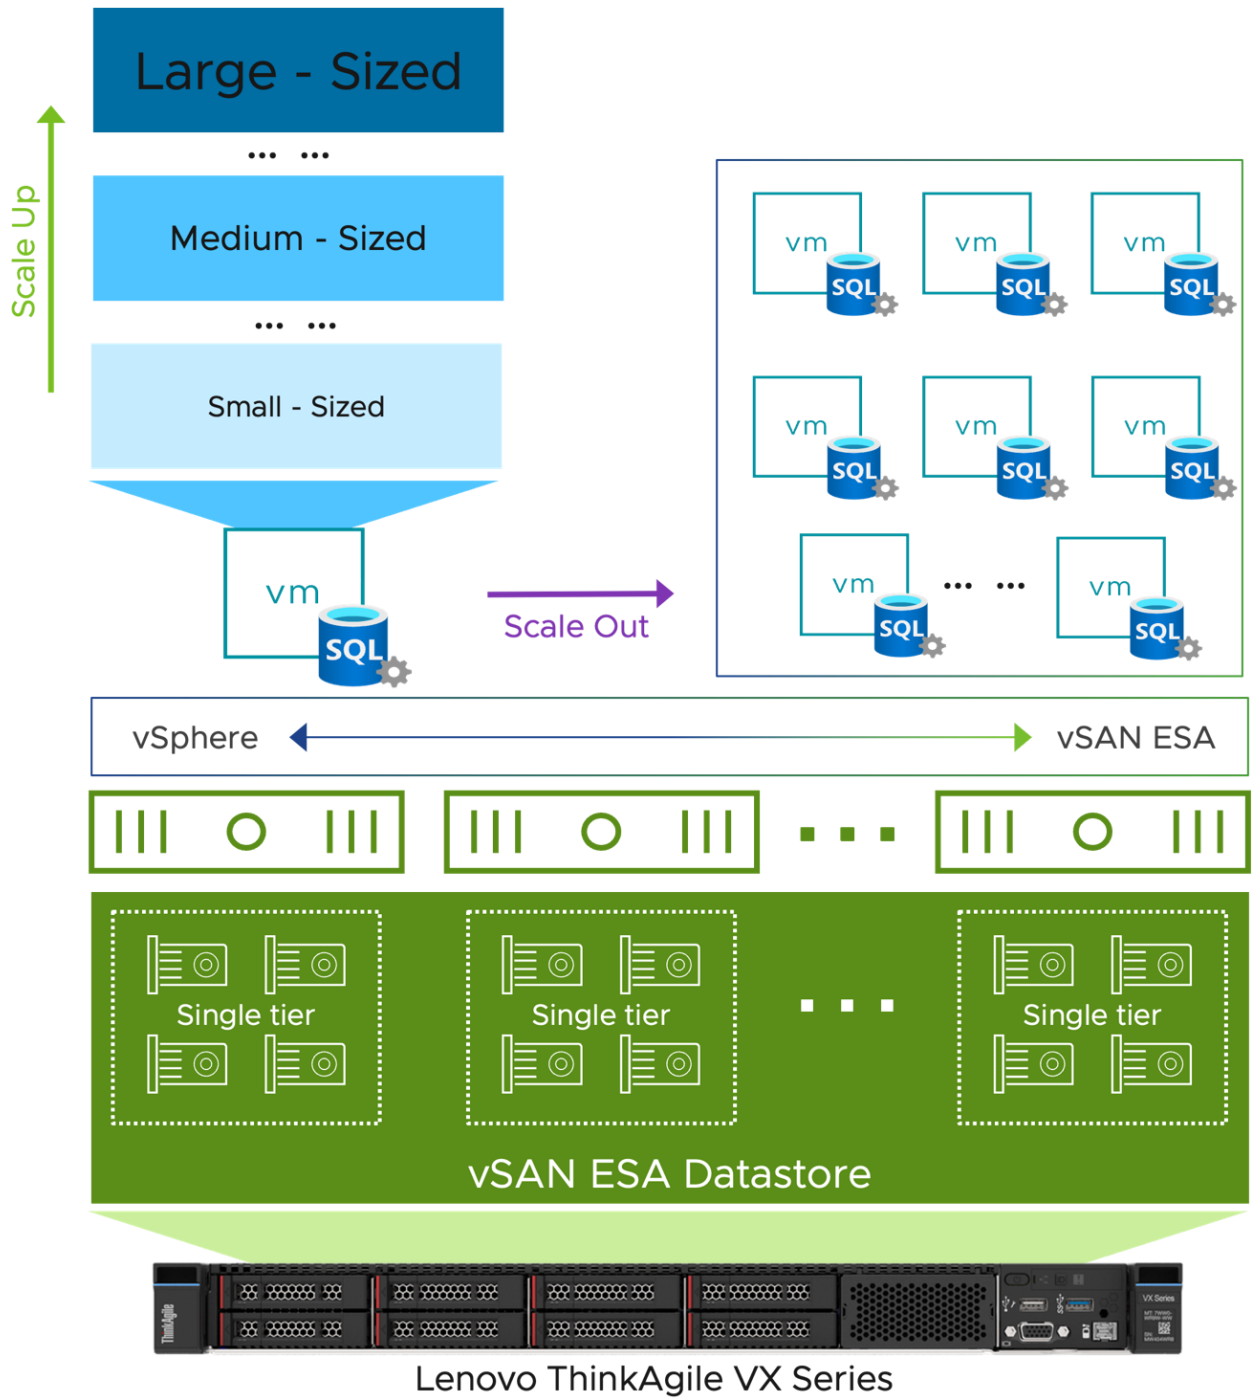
Scale Up

Large - Sized

... ...

Medium - Sized

... ...

Small - Sized

vm
SQL

Scale Out

vm
SQL

vm
SQL

vm
SQL

vm
SQL

vm
SQL

vm
SQL

vm
SQL

... ...

vm
SQL

vSphere

vSAN ESA

...

Single tier

Single tier

...

Single tier

vSAN ESA Datastore

ThinkAgile

VX Series

Lenovo ThinkAgile VX Series